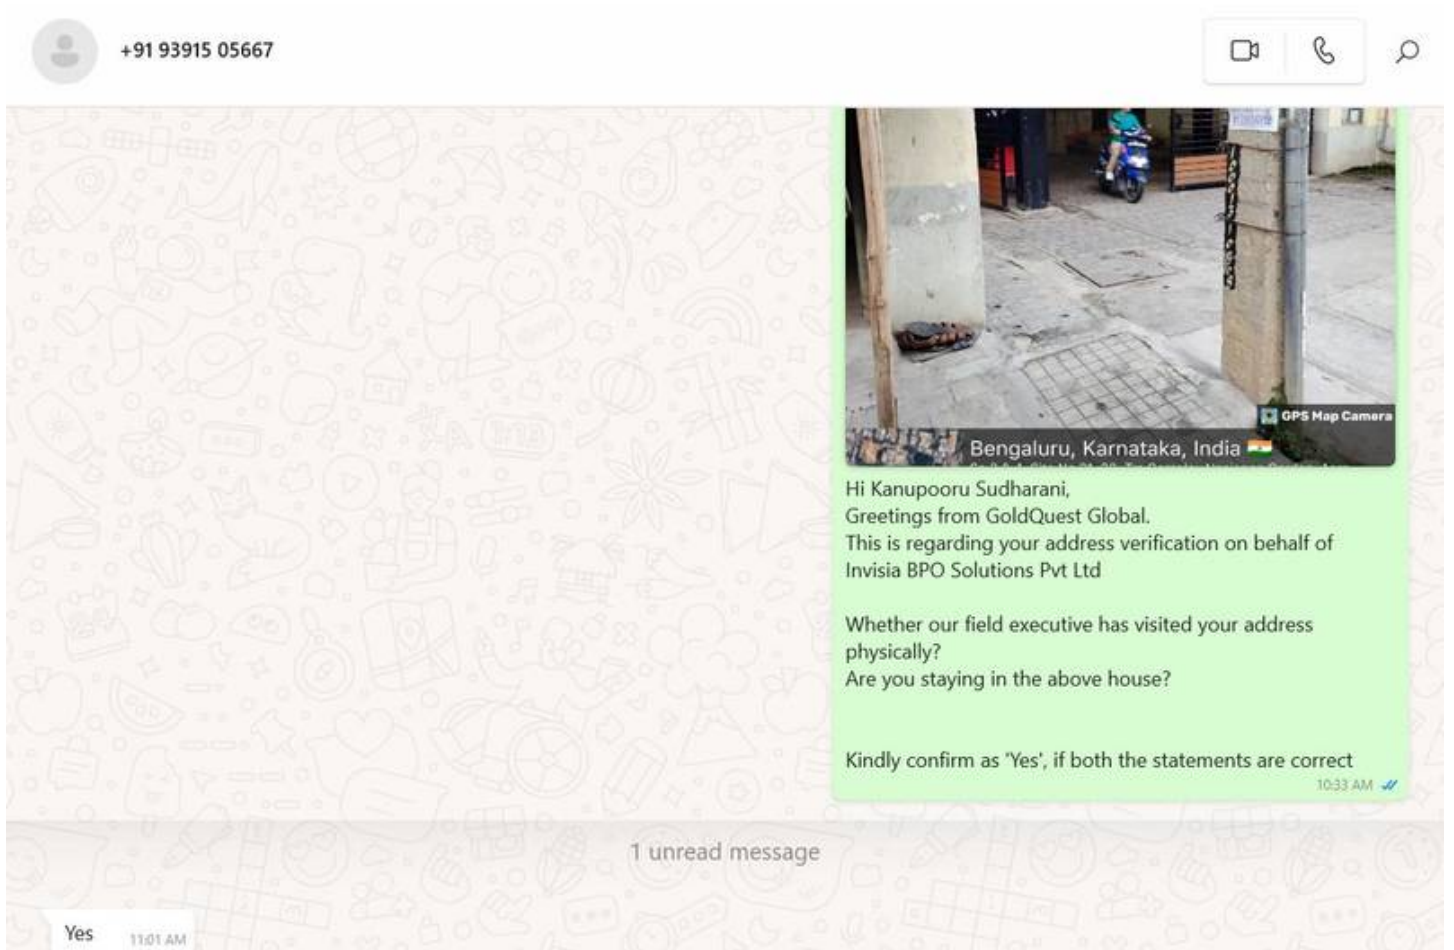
+91 93915 05667

GPS Map Camera

Bengaluru, Karnataka, India

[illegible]

Hi Kanupooru Sudharani,
Greetings from GoldQuest Global.
This is regarding your address verification on behalf of Invisia BPO Solutions Pvt Ltd

Whether our field executive has visited your address physically?
Are you staying in the above house?

Kindly confirm as 'Yes', if both the statements are correct

10:33 AM

1 unread message

Yes 11:01 AM